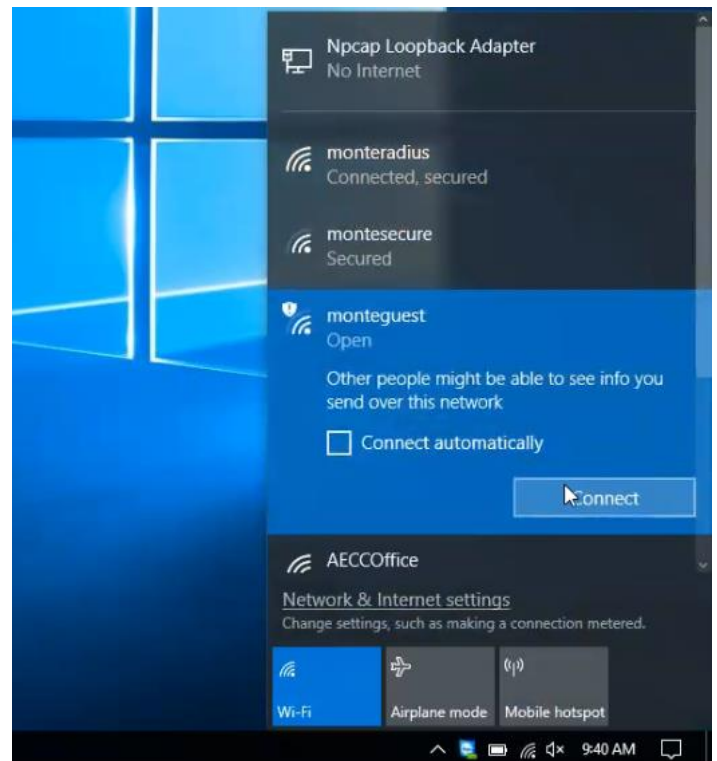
Npcap Loopback Adapter
No Internet

monteradius
Connected, secured

montesecure
Secured

monteguest
Open

Other people might be able to see info you send over this network

Connect automatically

Connect

AECCOffice

Network & Internet settings
Change settings, such as making a connection metered.

Wi-Fi

Airplane mode

Mobile hotspot

9:40 AM